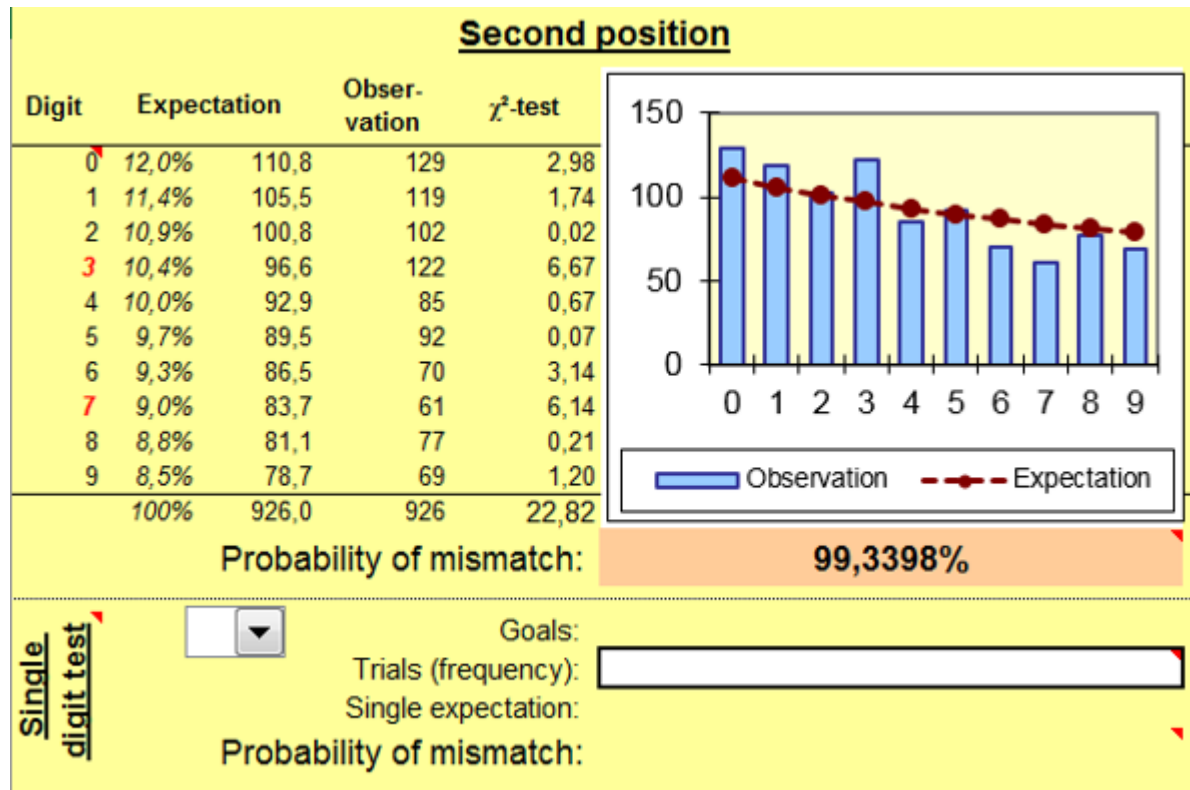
Second position

| Digit | Expectation | | Observation | $\chi^2$-test |
|---|---|---|---|---|
| 0 | 12,0% | 110,8 | 129 | 2,98 |
| 1 | 11,4% | 105,5 | 119 | 1,74 |
| 2 | 10,9% | 100,8 | 102 | 0,02 |
| 3 | 10,4% | 96,6 | 122 | 6,67 |
| 4 | 10,0% | 92,9 | 85 | 0,67 |
| 5 | 9,7% | 89,5 | 92 | 0,07 |
| 6 | 9,3% | 86,5 | 70 | 3,14 |
| 7 | 9,0% | 83,7 | 61 | 6,14 |
| 8 | 8,8% | 81,1 | 77 | 0,21 |
| 9 | 8,5% | 78,7 | 69 | 1,20 |
| | 100% | 926,0 | 926 | 22,82 |

150
100
50
0
0 1 2 3 4 5 6 7 8 9
Observation
Expectation

Probability of mismatch: 99,3398%

Single digit test

Goals:
Trials (frequency):
Single expectation:
Probability of mismatch: